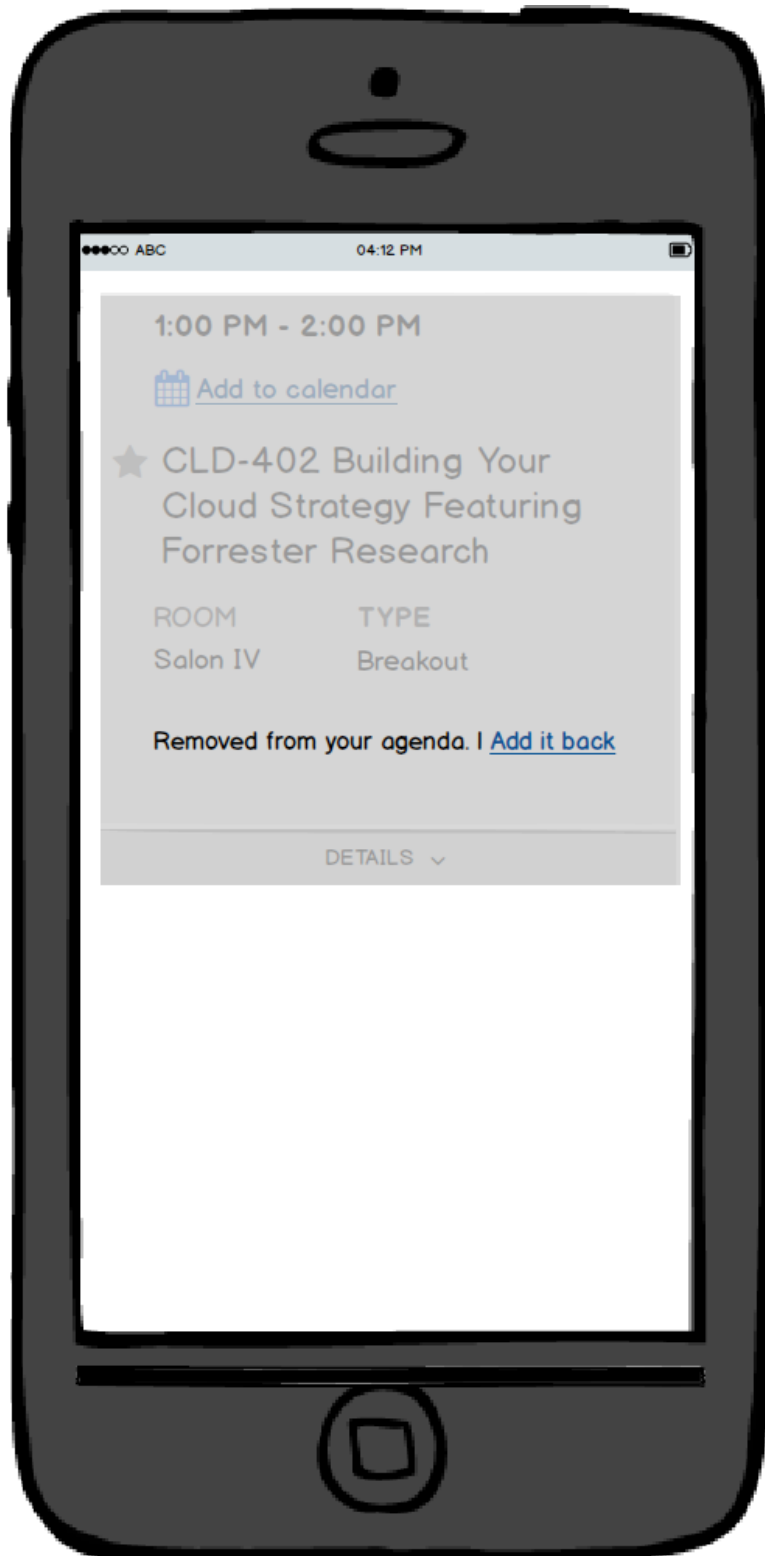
●●●○○ ABC 04:12 PM

1:00 PM - 2:00 PM

Add to calendar

CLD-402 Building Your Cloud Strategy Featuring Forrester Research

ROOM
Salon IV

TYPE
Breakout

Removed from your agenda. I Add it back

DETAILS